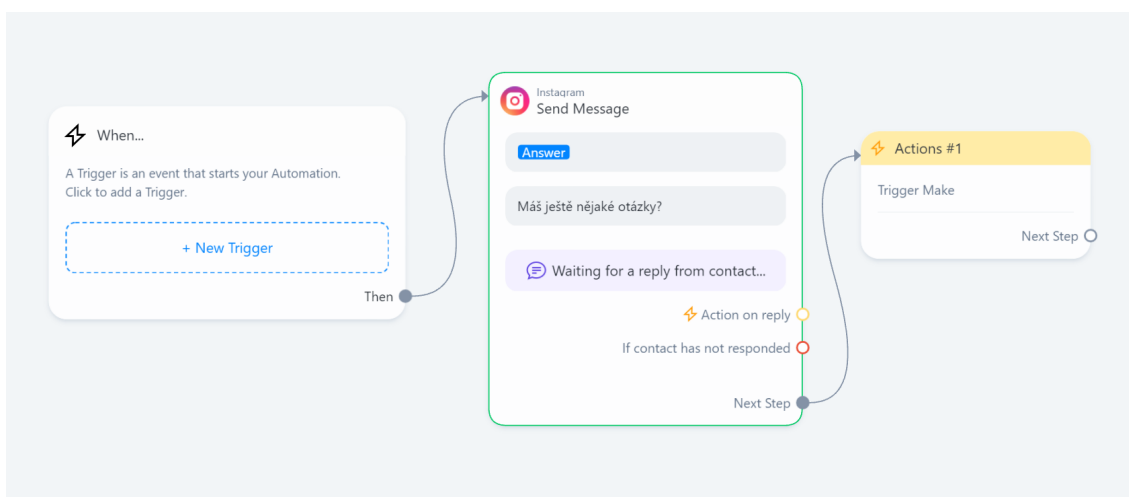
When...

A Trigger is an event that starts your Automation. Click to add a Trigger.

+ New Trigger

Then

Instagram
Send Message

Answer

Máš ještě nějaké otázky?

Waiting for a reply from contact...

Action on reply

If contact has not responded

Next Step

Actions #1

Trigger Make

Next Step